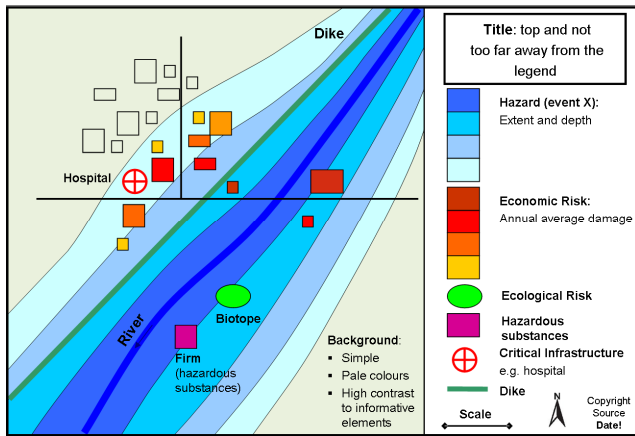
Dike

Hospital

River

Biotope

Firm (hazardous substances)

Background:
- Simple
- Pale colours
- High contrast to informative elements

Title: top and not too far away from the legend

Hazard (event X):
Extent and depth

Economic Risk:
Annual average damage

Ecological Risk

Hazardous substances

Critical Infrastructure
e.g. hospital

Dike

Scale

N

Copyright
Source
Date!